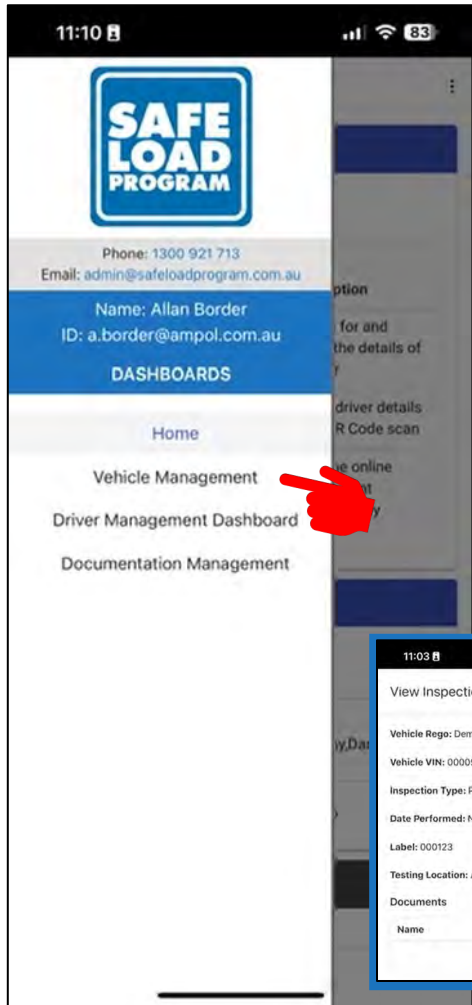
11:10

83

SAFE LOAD PROGRAM

Phone: 1300 921 713
Email: admin@safeloadprogram.com.au

Name: Allan Border
ID: a.border@ampol.com.au

DASHBOARDS

Home

Vehicle Management

Driver Management Dashboard

Documentation Management

ption

for and
the details of

driver details
R Code scan

e online
nt
y

y,Da

11:03

View Inspecti

Vehicle Rego: Den

Vehicle VIN: 0000

Inspection Type: F

Date Performed: N

Label: 000123

Testing Location:

Documents

Name